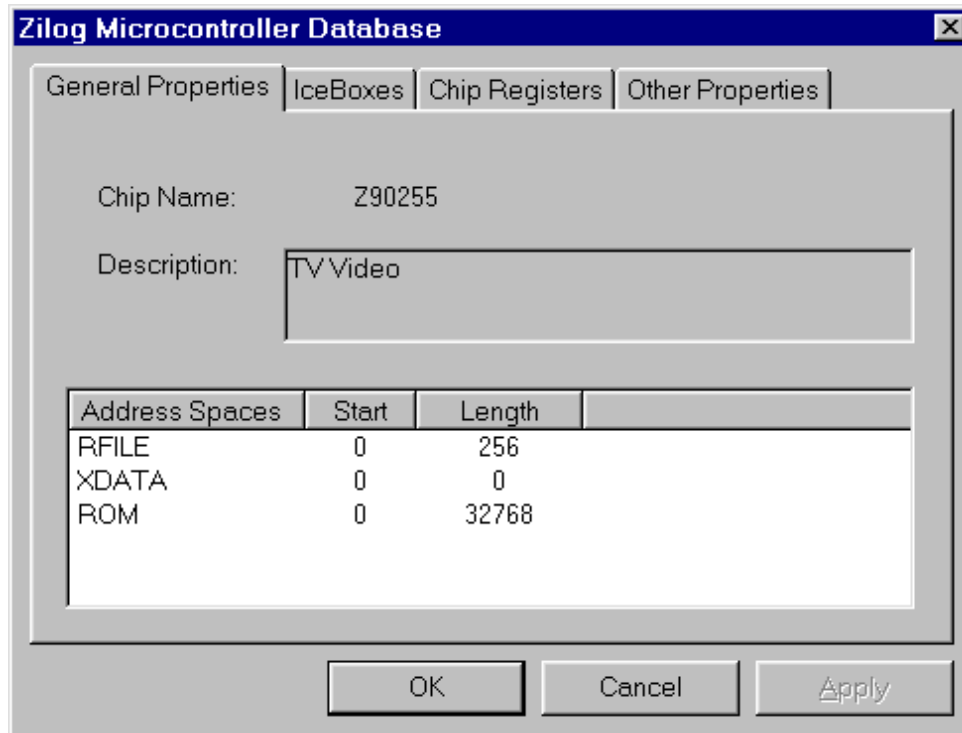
Zilog Microcontroller Database

General Properties | IceBoxes | Chip Registers | Other Properties

Chip Name: Z90255

Description: TV Video

| Address Spaces | Start | Length |
|---|---|---|
| RFILE | 0 | 256 |
| XDATA | 0 | 0 |
| ROM | 0 | 32768 |

OK Cancel Apply